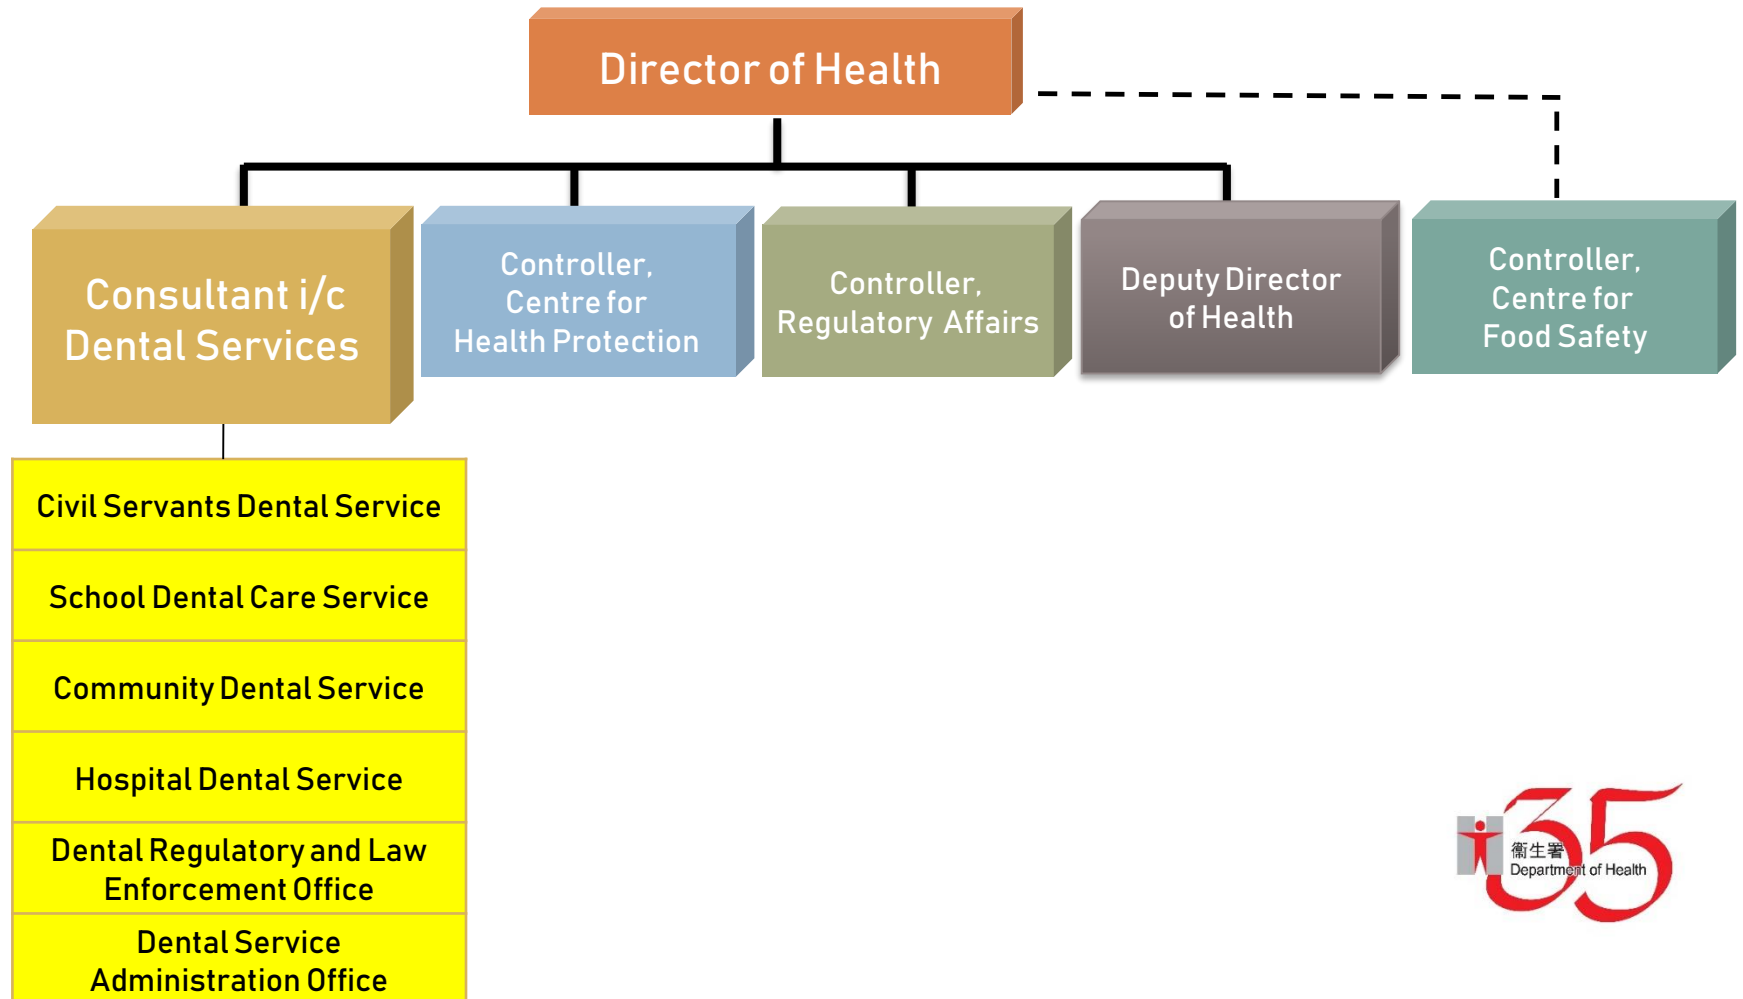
Director of Health

Consultant i/c Dental Services

Controller, Centre for Health Protection

Controller, Regulatory Affairs

Deputy Director of Health

Controller, Centre for Food Safety

Civil Servants Dental Service

School Dental Care Service

Community Dental Service

Hospital Dental Service

Dental Regulatory and Law Enforcement Office

Dental Service Administration Office

衞生署
Department of Health

35